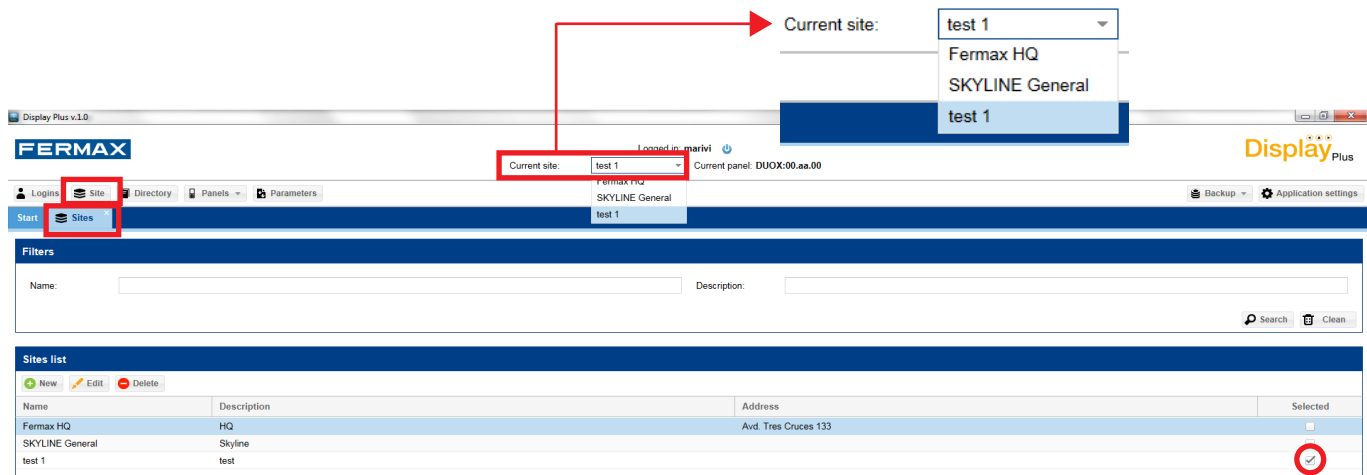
Current site: test 1
Fermax HQ
SKYLINE General
test 1

Display Plus v.1.0

FERMAX

Logged in: marivi

Current site: test 1
Fermax HQ
SKYLINE General
test 1

Current panel: DUOX:00.aa.00

Display Plus

Logins Site Directory Panels Parameters

Backup Application settings

Start Sites

Filters

Name:

Description:

Search Clean

Sites list

New Edit Delete

| Name | Description | Address | Selected |
|---|---|---|---|
| Fermax HQ | HQ | Avd. Tres Cruces 133 | |
| SKYLINE General | Skyline | | |
| test 1 | test | | ✓ |